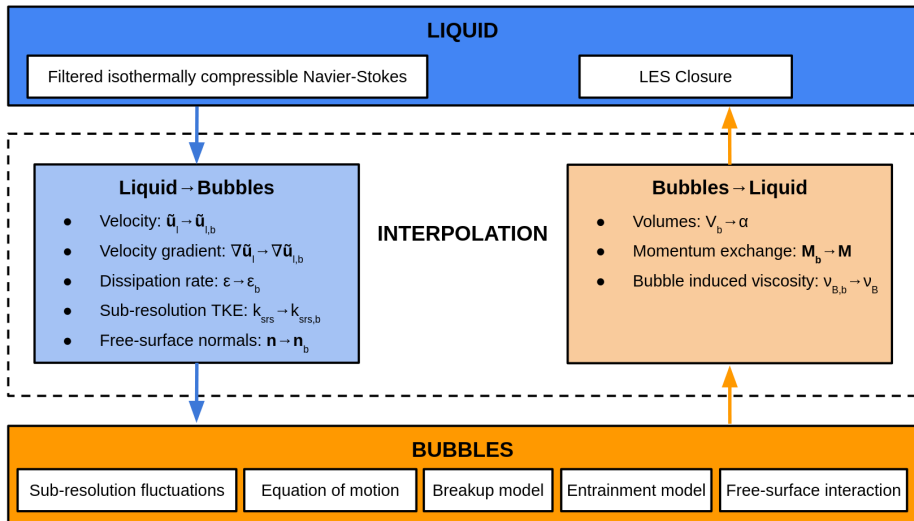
LIQUID

Filtered isothermally compressible Navier-Stokes

LES Closure

INTERPOLATION

Liquid→Bubbles

- Velocity: $\tilde{\mathbf{u}}_l \rightarrow \tilde{\mathbf{u}}_{l,b}$
- Velocity gradient: $\nabla\tilde{\mathbf{u}}_l \rightarrow \nabla\tilde{\mathbf{u}}_{l,b}$
- Dissipation rate: $\varepsilon \rightarrow \varepsilon_b$
- Sub-resolution TKE: $k_{srs} \rightarrow k_{srs,b}$
- Free-surface normals: $\mathbf{n} \rightarrow \mathbf{n}_b$

Bubbles→Liquid

- Volumes: $V_b \rightarrow \alpha$
- Momentum exchange: $\mathbf{M}_b \rightarrow \mathbf{M}$
- Bubble induced viscosity: $\nu_{B,b} \rightarrow \nu_B$

BUBBLES

Sub-resolution fluctuations

Equation of motion

Breakup model

Entrainment model

Free-surface interaction